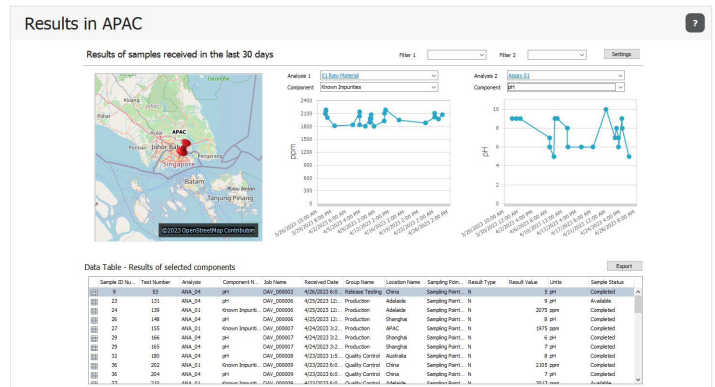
Results in APAC

?

Results of samples received in the last 30 days

Filter 1

Filter 2

Settings

Kluang

APAC

Johor Bahru

Pontian

Pengerang

Singapore

Batam

Tanjung Pinang

©2023 OpenStreetMap Contributors

Analysis 1 01 Raw Material

Component Known Impurities

Analysis 2 Assay 01

Component pH

2400
2100
1800
1500
1200
900
600
300
0

ppm

3/26/2023 10:00 AM
3/29/2023 12:00 AM
4/1/2023 6:00 AM
4/3/2023 12:00 PM
4/5/2023 6:00 PM
4/8/2023 12:00 AM
4/10/2023 6:00 AM
4/12/2023 12:00 PM
4/14/2023 6:00 PM
4/17/2023 12:00 AM
4/19/2023 6:00 AM
4/21/2023 12:00 PM
4/23/2023 6:00 PM

10
8
6
4
2
0

pH

3/26/2023 10:00 AM
3/30/2023 12:00 AM
4/2/2023 6:00 AM
4/5/2023 6:00 AM
4/8/2023 6:00 AM
4/11/2023 6:00 AM
4/14/2023 12:00 AM
4/17/2023 12:00 AM
4/20/2023 6:00 AM
4/23/2023 6:00 AM

Data Table - Results of selected components

Export

| | Sample ID Nu... | Test Number | Analysis | Component N... | Job Name | Received Date | Group Name | Location Name | Sampling Point... | Result Type | Result Value | Units | Sample Status |
|---|---|---|---|---|---|---|---|---|---|---|---|---|---|
| | 9 | 53 | ANA_04 | pH | DAV_000002 | 4/26/2023 6:0... | Release Testing | China | Sampling Point... | N | 5 | pH | Completed |
| | 23 | 131 | ANA_04 | pH | DAV_000006 | 4/25/2023 12:... | Production | Adelaide | Sampling Point... | N | 9 | pH | Available |
| | 24 | 139 | ANA_01 | Known Impuriti... | DAV_000006 | 4/25/2023 12:... | Production | Adelaide | Sampling Point... | N | 2075 | ppm | Completed |
| | 26 | 148 | ANA_04 | pH | DAV_000006 | 4/25/2023 12:... | Production | Shanghai | Sampling Point... | N | 8 | pH | Completed |
| | 27 | 155 | ANA_01 | Known Impuriti... | DAV_000007 | 4/24/2023 3:2... | Production | APAC | Sampling Point... | N | 1975 | ppm | Completed |
| | 29 | 166 | ANA_04 | pH | DAV_000007 | 4/24/2023 3:2... | Production | Shanghai | Sampling Point... | N | 6 | pH | Completed |
| | 29 | 165 | ANA_04 | pH | DAV_000007 | 4/24/2023 3:2... | Production | Adelaide | Sampling Point... | N | 7 | pH | Completed |
| | 32 | 180 | ANA_04 | pH | DAV_000008 | 4/23/2023 1:5... | Quality Control | Australia | Sampling Point... | N | 8 | pH | Completed |
| | 36 | 202 | ANA_01 | Known Impuriti... | DAV_000009 | 4/23/2023 6:0... | Quality Control | China | Sampling Point... | N | 2105 | ppm | Completed |
| | 36 | 204 | ANA_04 | pH | DAV_000009 | 4/23/2023 6:0... | Quality Control | China | Sampling Point... | N | 5 | pH | Completed |
| | 37 | 210 | ANA_01 | Known Impuriti... | DAV_000009 | 4/23/2023 6:0... | Quality Control | Adelaide | Sampling Point... | N | 2017 | ppm | Available |